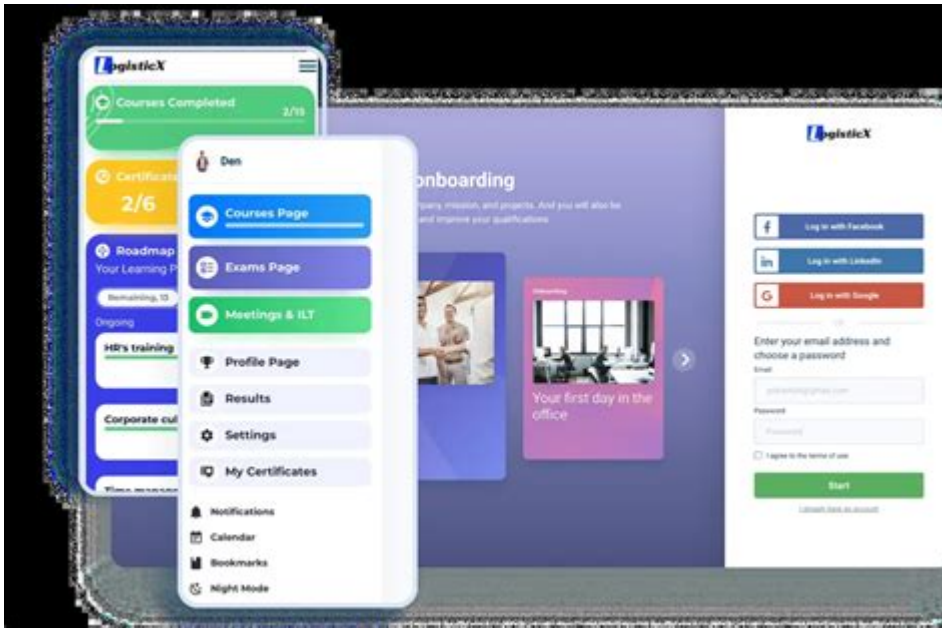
LogisticX

Courses Completed 2/15

Certificat 2/6

Roadmap
Your Learning P

Remaining, 13

Ongoing

HR's training

Corporate cul

Den

Courses Page

Exams Page

Meetings & ILT

Profile Page

Results

Settings

My Certificates

Notifications

Calendar

Bookmarks

Night Mode

onboarding

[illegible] mission, and projects. And you will also be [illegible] and improve your qualifications

Onboarding

Your first day in the office

LogisticX

Log in with Facebook

Log in with LinkedIn

Log in with Google

Enter your email address and choose a password

Email

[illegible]

Password

Password

I agree to the terms of use

Start

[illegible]